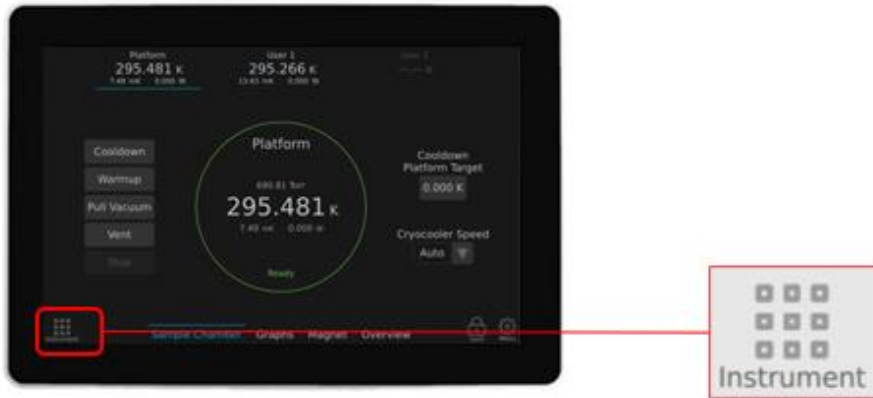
Platform
295.481 K
7.45 mK 0.000 W

User 1
295.266 K
13.43 mK 0.000 W

User 2
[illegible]

Cooldown
Warmup
Pull Vacuum
Vent
Stop

Platform
690.81 Torr
295.481 K
7.45 mK 0.000 W
Ready

Cooldown
Platform Target
0.000 K

Cryocooler Speed
Auto

Instrument

Sample Chamber Graphs Magnet Overview

Menu

Instrument